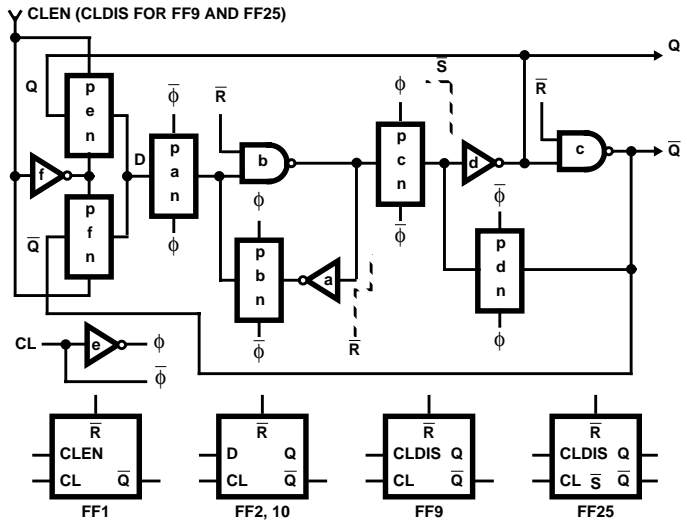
CLEN (CLDIS FOR FF9 AND FF25)

Q

Q

$\overline{S}$

$\overline{R}$

$\overline{R}$

$\overline{Q}$

$\overline{\phi}$

$\phi$

p e n

f

D

p a n

b

p c n

d

c

p f n

$\phi$

$\overline{\phi}$

$\overline{Q}$

$\phi$

p b n

a

p d n

$\overline{\phi}$

$\overline{\phi}$

$\overline{R}$

$\phi$

CL

e

$\phi$

$\overline{\phi}$

$\overline{R}$ CLEN CL $\overline{Q}$

FF1

$\overline{R}$ D Q CL $\overline{Q}$

FF2, 10

$\overline{R}$ CLDIS Q CL $\overline{Q}$

FF9

$\overline{R}$ CLDIS Q CL $\overline{S}$ $\overline{Q}$

FF25